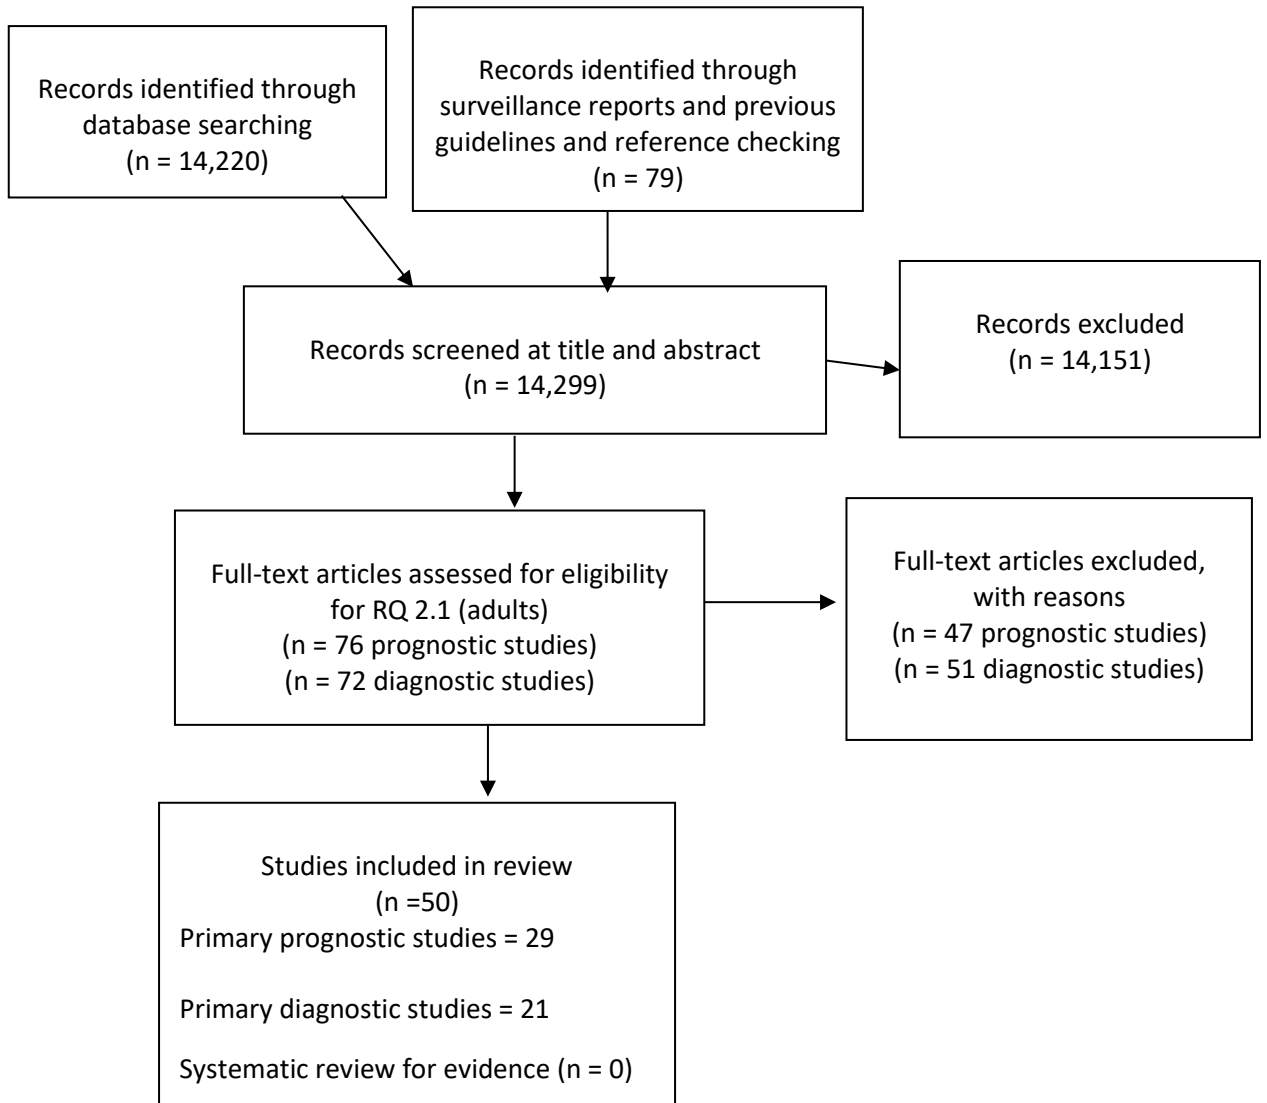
Records identified through database searching
(n = 14,220)

Records identified through surveillance reports and previous guidelines and reference checking
(n = 79)

Records screened at title and abstract
(n = 14,299)

Records excluded
(n = 14,151)

Full-text articles assessed for eligibility for RQ 2.1 (adults)
(n = 76 prognostic studies)
(n = 72 diagnostic studies)

Full-text articles excluded, with reasons
(n = 47 prognostic studies)
(n = 51 diagnostic studies)

Studies included in review
(n =50)
Primary prognostic studies = 29

Primary diagnostic studies = 21

Systematic review for evidence (n = 0)